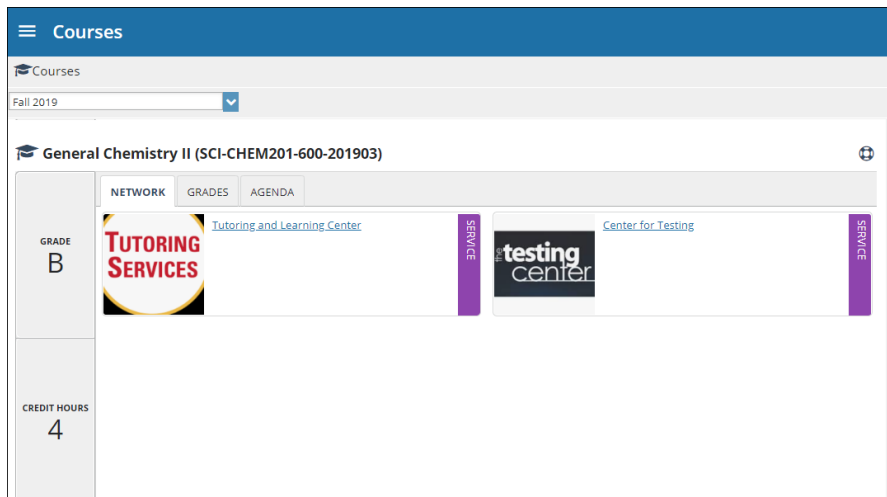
Courses

Courses

Fall 2019

General Chemistry II (SCI-CHEM201-600-201903)

GRADE
B

CREDIT HOURS
4

NETWORK GRADES AGENDA

TUTORING SERVICES

Tutoring and Learning Center

SERVICE

the testing center

Center for Testing

SERVICE